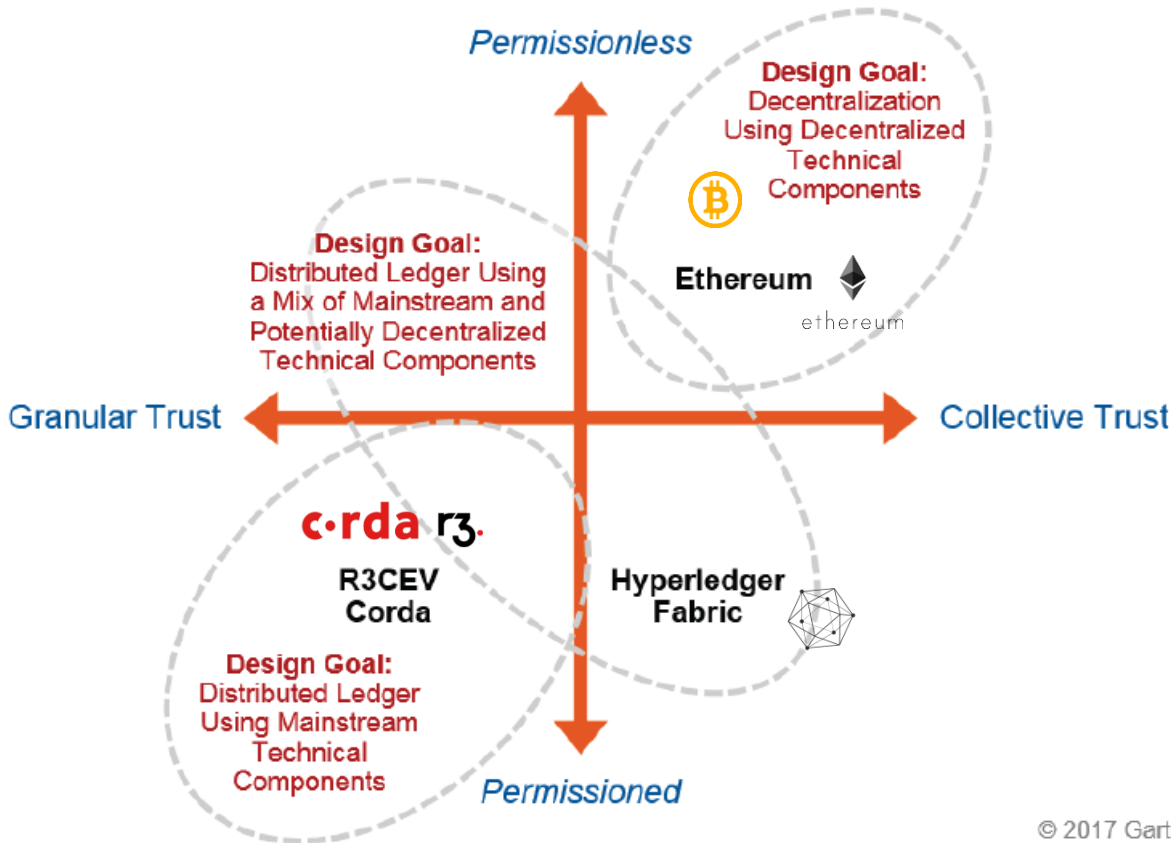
Permissionless

Design Goal:
Decentralization Using Decentralized Technical Components

Design Goal:
Distributed Ledger Using a Mix of Mainstream and Potentially Decentralized Technical Components

Ethereum

ethereum

Granular Trust

Collective Trust

c·rda r3.

R3CEV Corda

Hyperledger Fabric

Design Goal:
Distributed Ledger Using Mainstream Technical Components

Permissioned

© 2017 Gart